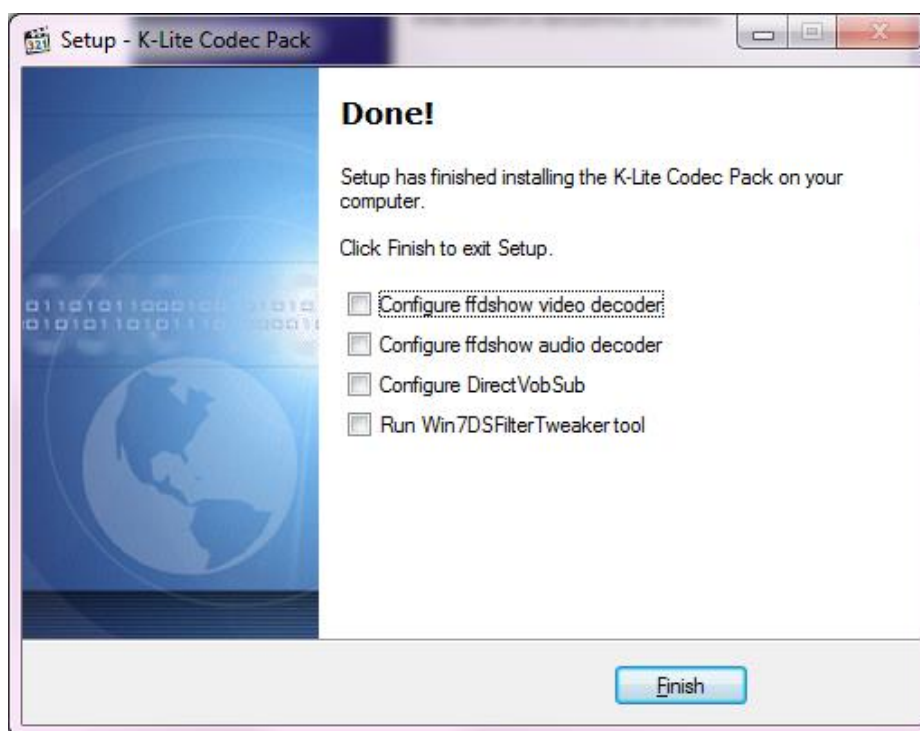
Setup - K-Lite Codec Pack

Done!

Setup has finished installing the K-Lite Codec Pack on your computer.

Click Finish to exit Setup.

Configure ffdshow video decoder
Configure ffdshow audio decoder
Configure DirectVobSub
Run Win7DSFilterTweaker tool

Finish